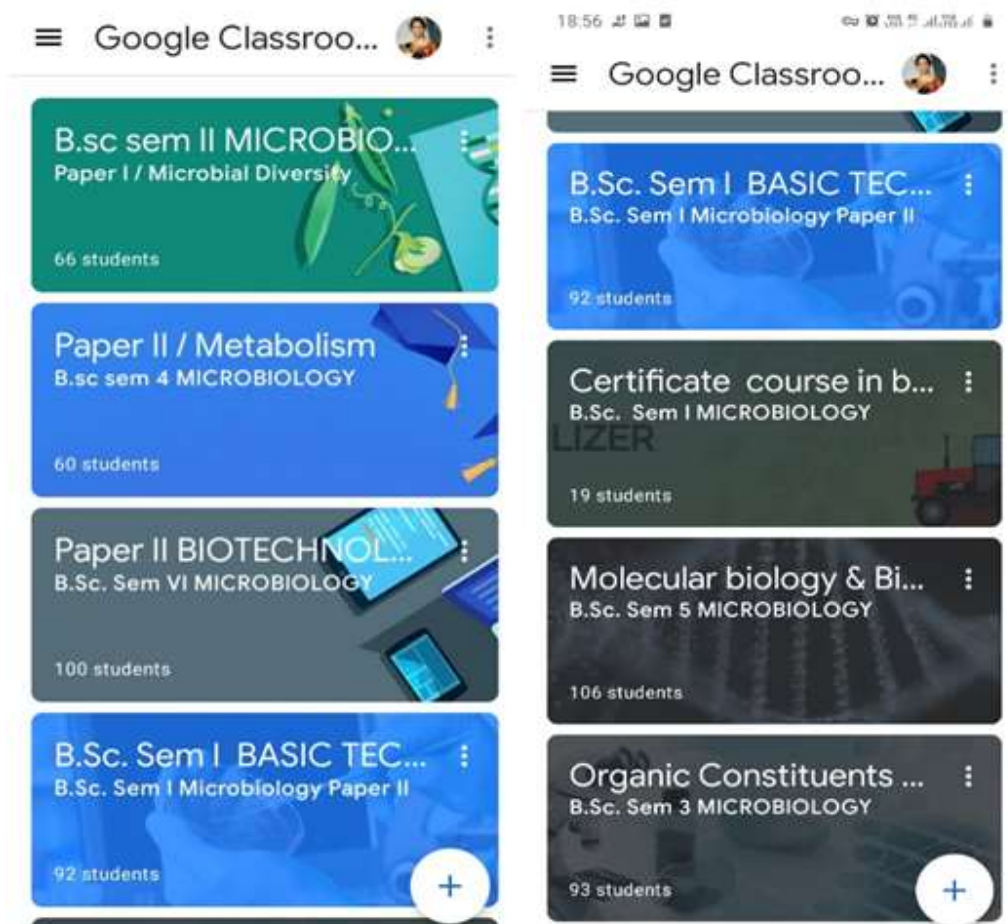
Google Classroo...

B.sc sem II MICROBIO...
Paper I / Microbial Diversity
66 students

Paper II / Metabolism
B.sc sem 4 MICROBIOLOGY
60 students

Paper II BIOTECHNOL...
B.Sc. Sem VI MICROBIOLOGY
100 students

B.Sc. Sem I BASIC TEC...
B.Sc. Sem I Microbiology Paper II
92 students

+

18:56

Google Classroo...

B.Sc. Sem I BASIC TEC...
B.Sc. Sem I Microbiology Paper II
92 students

Certificate course in b...
B.Sc. Sem I MICROBIOLOGY
LIZER
19 students

Molecular biology & Bi...
B.Sc. Sem 5 MICROBIOLOGY
106 students

Organic Constituents ...
B.Sc. Sem 3 MICROBIOLOGY
93 students

+